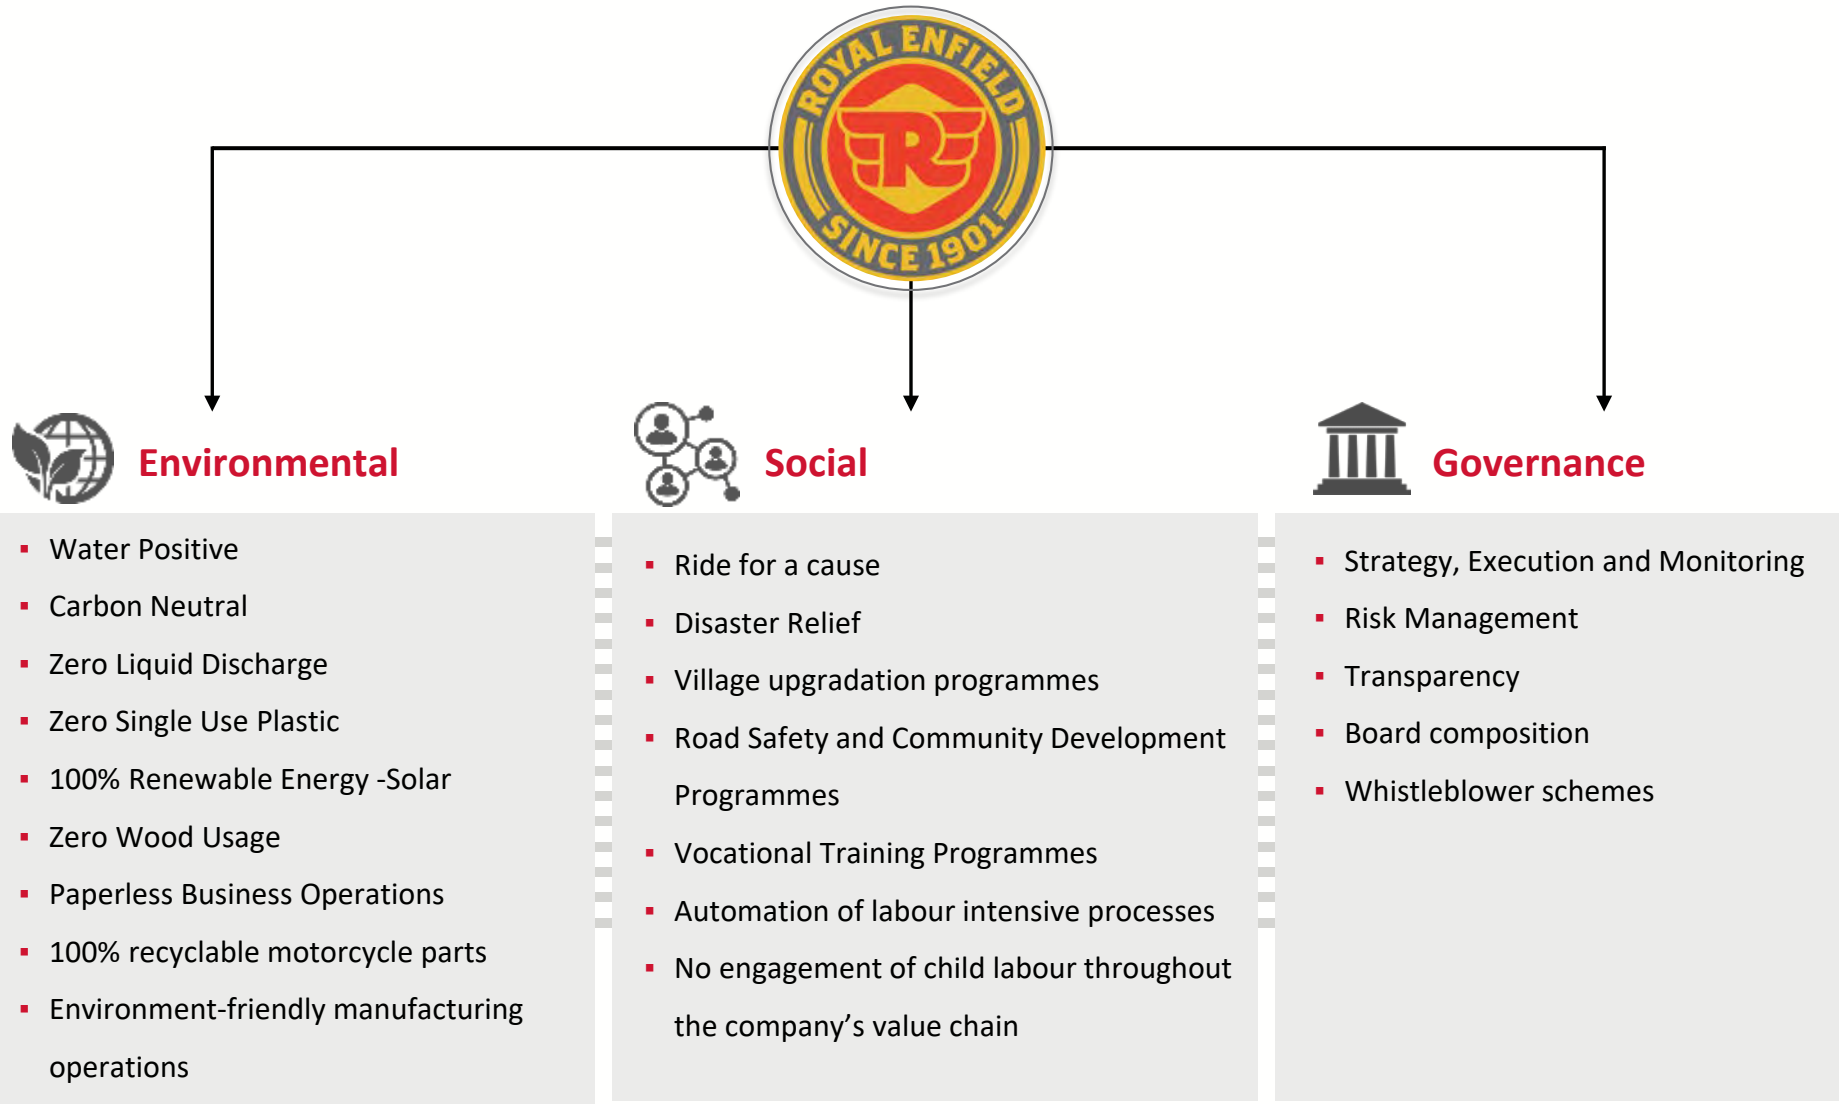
ROYAL ENFIELD
R
SINCE 1901

Environmental

- Water Positive
- Carbon Neutral
- Zero Liquid Discharge
- Zero Single Use Plastic
- 100% Renewable Energy -Solar
- Zero Wood Usage
- Paperless Business Operations
- 100% recyclable motorcycle parts
- Environment-friendly manufacturing operations

Social

- Ride for a cause
- Disaster Relief
- Village upgradation programmes
- Road Safety and Community Development Programmes
- Vocational Training Programmes
- Automation of labour intensive processes
- No engagement of child labour throughout the company's value chain

Governance

- Strategy, Execution and Monitoring
- Risk Management
- Transparency
- Board composition
- Whistleblower schemes